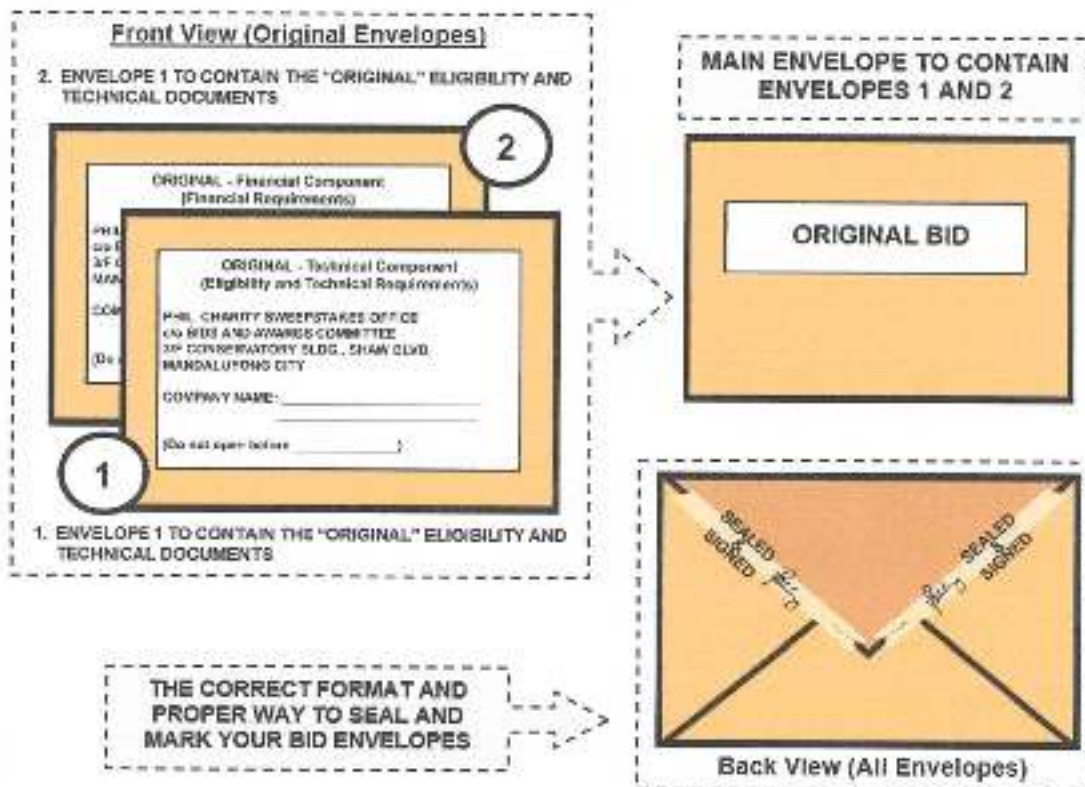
Front View (Original Envelopes)

2. ENVELOPE 1 TO CONTAIN THE "ORIGINAL" ELIGIBILITY AND TECHNICAL DOCUMENTS

2

ORIGINAL - Financial Component (Financial Requirements)

PHI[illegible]
c/o B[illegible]
3/F C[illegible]
MAN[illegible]

COM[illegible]

(Do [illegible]

ORIGINAL - Technical Component (Eligibility and Technical Requirements)

PHIL. CHARITY SWEEPSTAKES OFFICE
c/o BIDS AND AWARDS COMMITTEE
3/F CONSERVATORY BLDG., SHAW BLVD.
MANDALUYONG CITY

COMPANY NAME: ______________________

(Do not open before ____________)

1

1. ENVELOPE 1 TO CONTAIN THE "ORIGINAL" ELIGIBILITY AND TECHNICAL DOCUMENTS

MAIN ENVELOPE TO CONTAIN ENVELOPES 1 AND 2

ORIGINAL BID

SEALED & SIGNED

SEALED & SIGNED

THE CORRECT FORMAT AND PROPER WAY TO SEAL AND MARK YOUR BID ENVELOPES

Back View (All Envelopes)